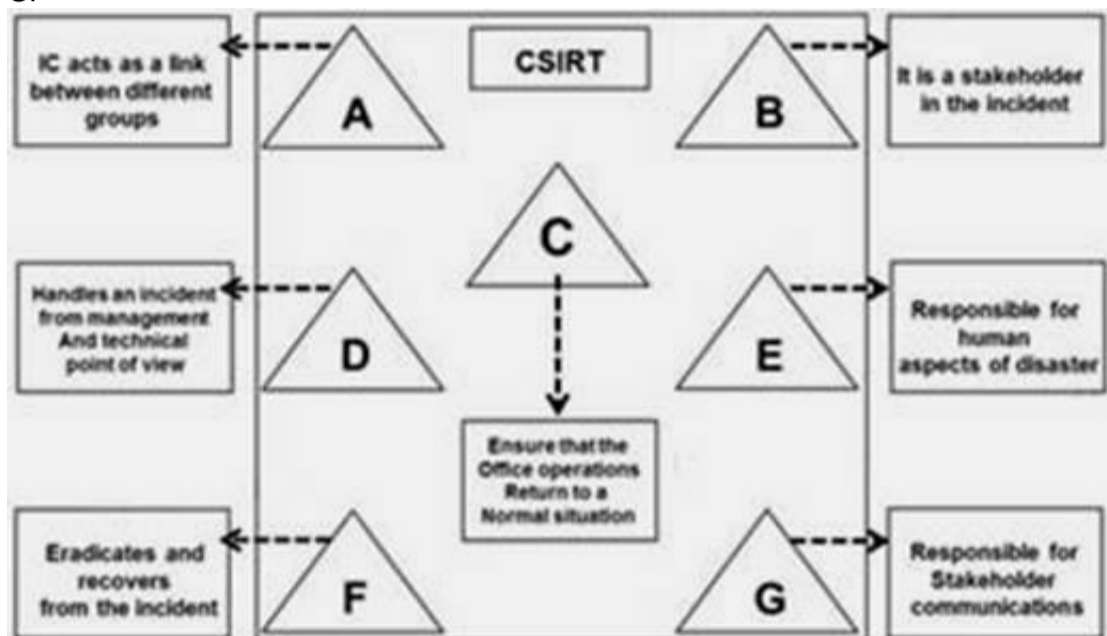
IC acts as a link between different groups

A

CSIRT

B

It is a stakeholder in the incident

C

Handles an incident from management And technical point of view

D

E

Responsible for human aspects of disaster

Ensure that the Office operations Return to a Normal situation

Eradicates and recovers from the incident

F

G

Responsible for Stakeholder communications